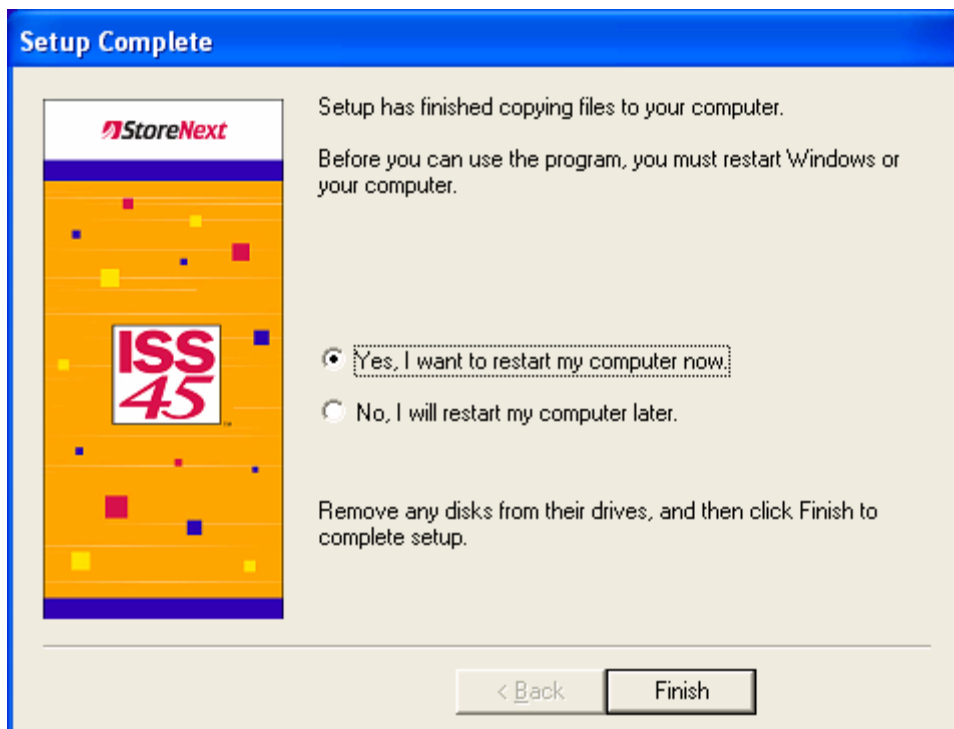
Setup Complete

StoreNext

ISS 45

Setup has finished copying files to your computer.

Before you can use the program, you must restart Windows or your computer.

Yes, I want to restart my computer now.

No, I will restart my computer later.

Remove any disks from their drives, and then click Finish to complete setup.

< Back

Finish